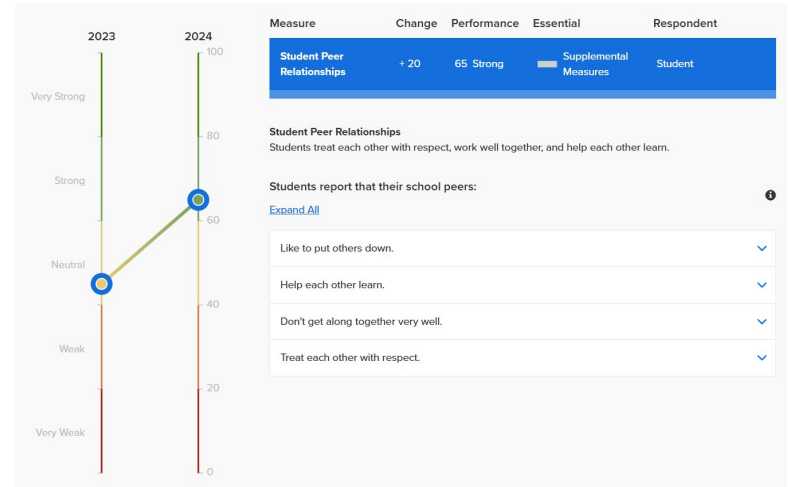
2023 2024

100

Very Strong

80

Strong

60

Neutral

40

Weak

20

Very Weak

0

| Measure | Change | Performance | Essential | Respondent |
|---|---|---|---|---|
| Student Peer Relationships | + 20 | 65 Strong | Supplemental Measures | Student |

Student Peer Relationships
Students treat each other with respect, work well together, and help each other learn.

Students report that their school peers:

Expand All

Like to put others down.

Help each other learn.

Don't get along together very well.

Treat each other with respect.